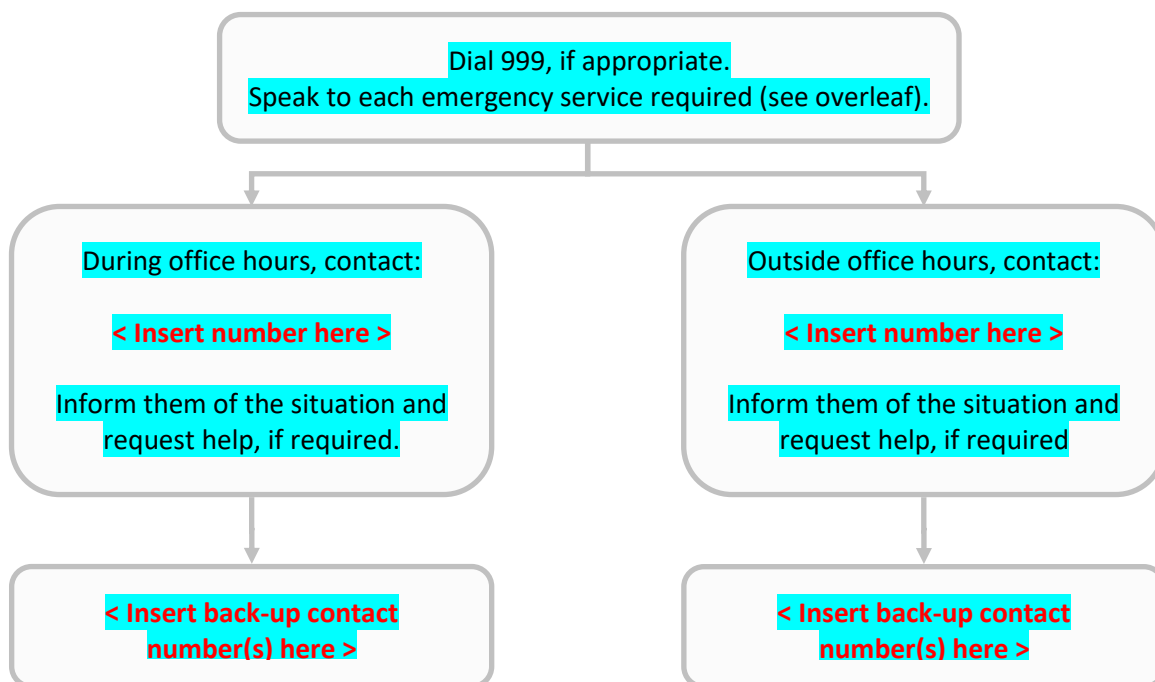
Dial 999, if appropriate.
Speak to each emergency service required (see overleaf).

During office hours, contact:

< Insert number here >

Inform them of the situation and request help, if required.

< Insert back-up contact number(s) here >

Outside office hours, contact:

< Insert number here >

Inform them of the situation and request help, if required

< Insert back-up contact number(s) here >